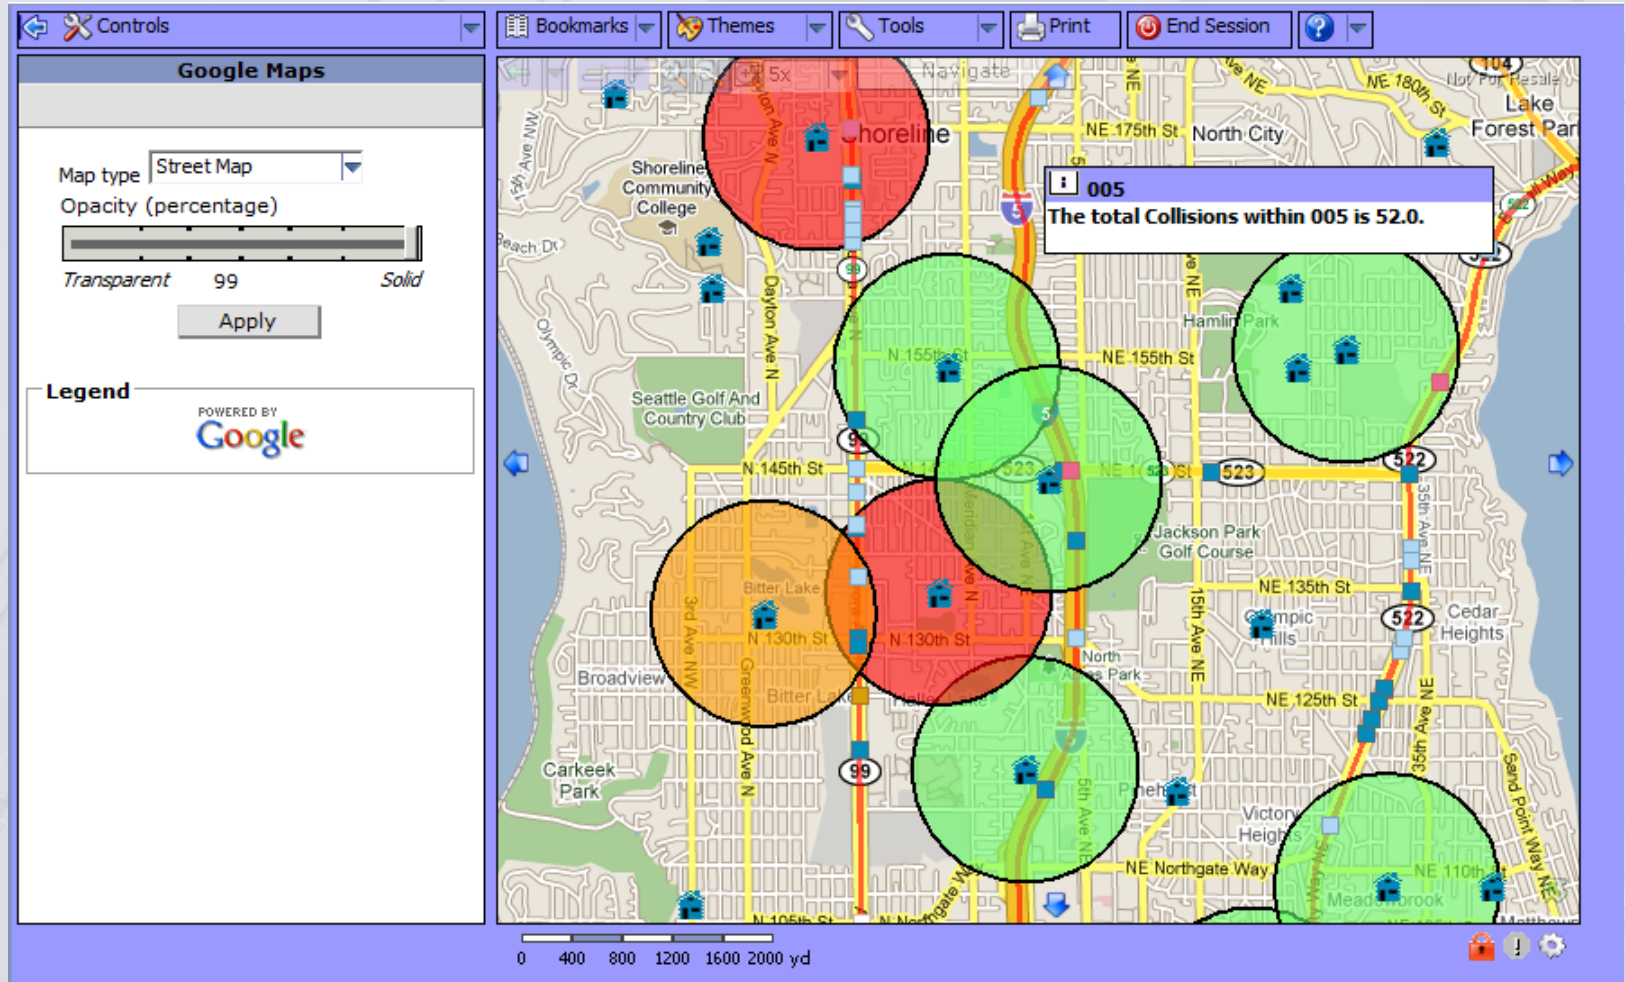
Controls | Bookmarks | Themes | Tools | Print | End Session | ?

Google Maps

Map type Street Map

Opacity (percentage)

Transparent 99 Solid

Apply

Legend

POWERED BY Google

5x Navigate

005

The total Collisions within 005 is 52.0.

Shoreline

Shoreline Community College

NE 175th St

North City

Lake Forest Park

Not For Resale

NE 180th St

Dayton Ave N

N 155th St

NE 155th St

Hamlin Park

Seattle Golf And Country Club

N 145th St

Jackson Park Golf Course

NE 135th St

Cedar Heights

Olympic Hills

Bitter Lake

N 130th St

N 130th St

Broadview

North Acres Park

NE 125th St

Carkeek Park

Victory Heights

NE Northgate Way

NE 110th St

Meadowbrook

N 105th St

N Northgate Way

3rd Ave NW

Greenwood Ave N

5th Ave NE

15th Ave NE

35th Ave NE

Sand Point Way NE

Olympic Dr

99

99

99

5

5

523

523

522

522

104

0 400 800 1200 1600 2000 yd